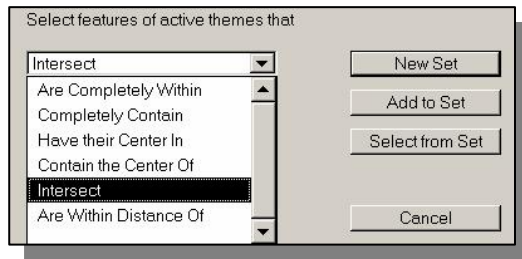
Select features of active themes that

Intersect

Are Completely Within
Completely Contain
Have their Center In
Contain the Center Of
Intersect
Are Within Distance Of

New Set

Add to Set

Select from Set

Cancel